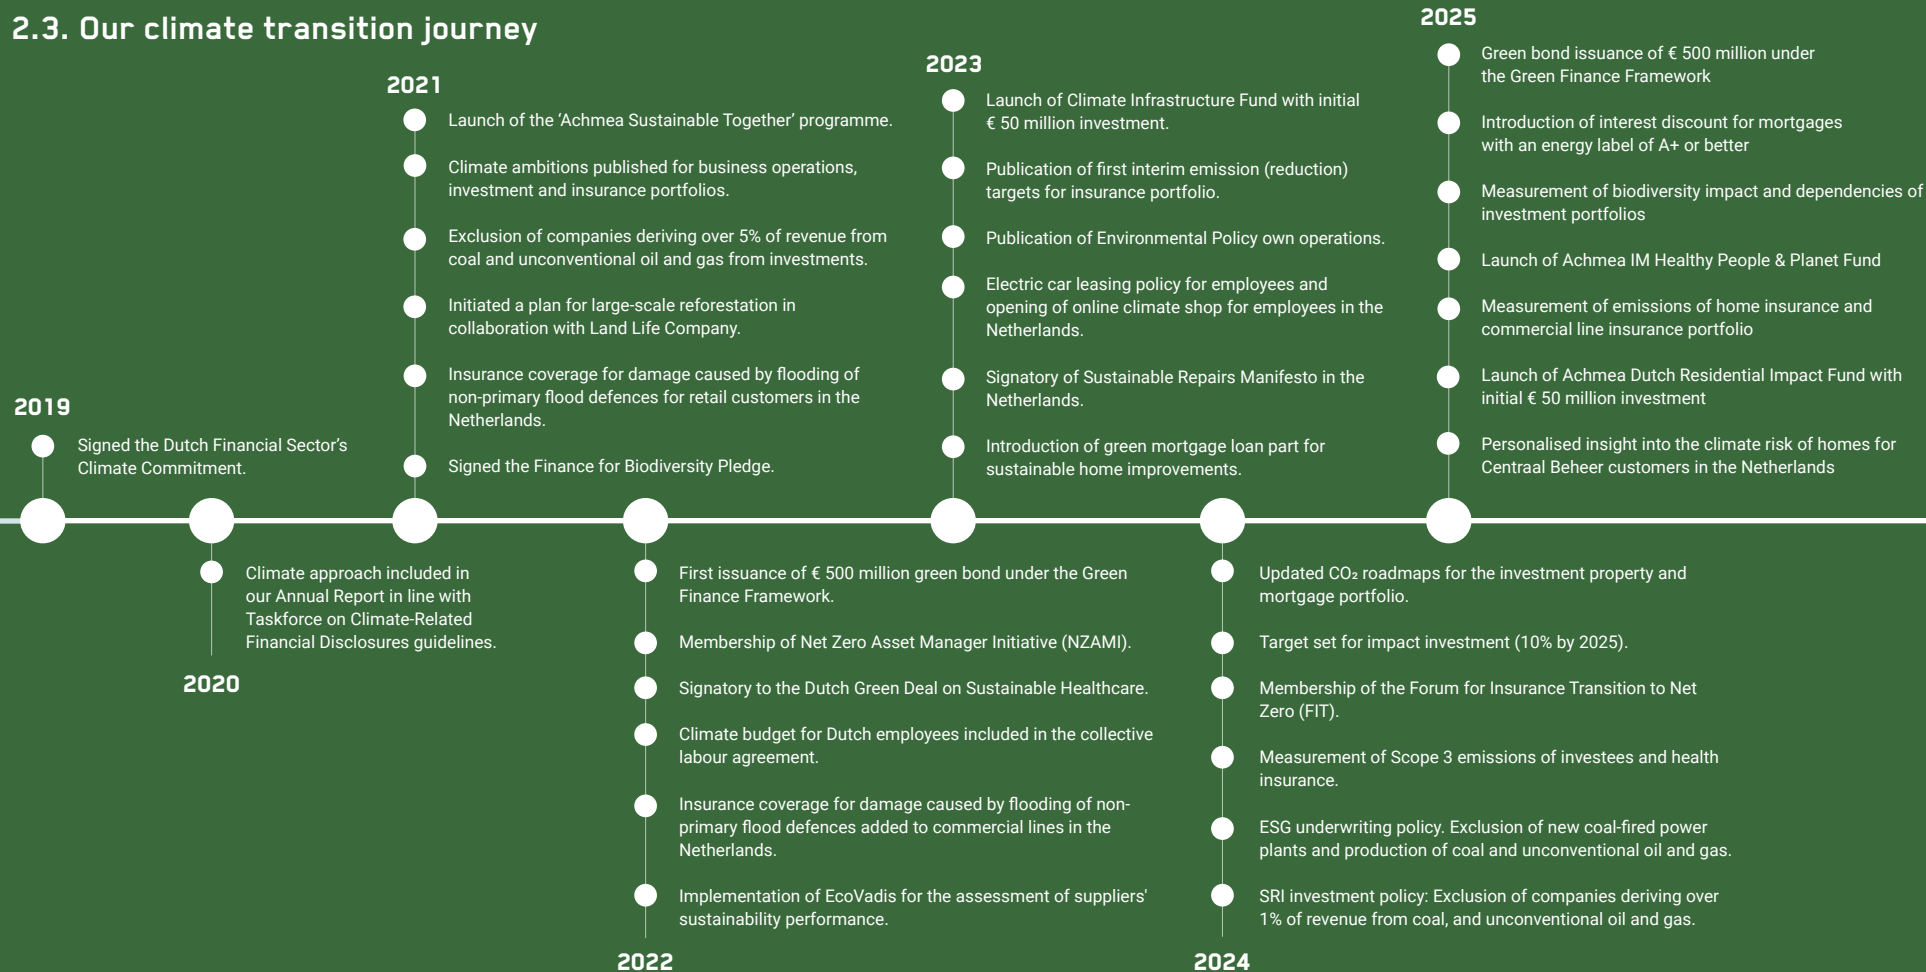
2.3. Our climate transition journey

2019

Signed the Dutch Financial Sector's Climate Commitment.

2020

Climate approach included in our Annual Report in line with Taskforce on Climate-Related Financial Disclosures guidelines.

2021

Launch of the 'Achmea Sustainable Together' programme.

Climate ambitions published for business operations, investment and insurance portfolios.

Exclusion of companies deriving over 5% of revenue from coal and unconventional oil and gas from investments.

Initiated a plan for large-scale reforestation in collaboration with Land Life Company.

Insurance coverage for damage caused by flooding of non-primary flood defences for retail customers in the Netherlands.

Signed the Finance for Biodiversity Pledge.

2022

First issuance of € 500 million green bond under the Green Finance Framework.

Membership of Net Zero Asset Manager Initiative (NZAMI).

Signatory to the Dutch Green Deal on Sustainable Healthcare.

Climate budget for Dutch employees included in the collective labour agreement.

Insurance coverage for damage caused by flooding of non-primary flood defences added to commercial lines in the Netherlands.

Implementation of EcoVadis for the assessment of suppliers' sustainability performance.

2023

Launch of Climate Infrastructure Fund with initial € 50 million investment.

Publication of first interim emission (reduction) targets for insurance portfolio.

Publication of Environmental Policy own operations.

Electric car leasing policy for employees and opening of online climate shop for employees in the Netherlands.

Signatory of Sustainable Repairs Manifesto in the Netherlands.

Introduction of green mortgage loan part for sustainable home improvements.

2024

Updated $CO_2$ roadmaps for the investment property and mortgage portfolio.

Target set for impact investment (10% by 2025).

Membership of the Forum for Insurance Transition to Net Zero (FIT).

Measurement of Scope 3 emissions of investees and health insurance.

ESG underwriting policy. Exclusion of new coal-fired power plants and production of coal and unconventional oil and gas.

SRI investment policy: Exclusion of companies deriving over 1% of revenue from coal, and unconventional oil and gas.

2025

Green bond issuance of € 500 million under the Green Finance Framework

Introduction of interest discount for mortgages with an energy label of A+ or better

Measurement of biodiversity impact and dependencies of investment portfolios

Launch of Achmea IM Healthy People & Planet Fund

Measurement of emissions of home insurance and commercial line insurance portfolio

Launch of Achmea Dutch Residential Impact Fund with initial € 50 million investment

Personalised insight into the climate risk of homes for Centraal Beheer customers in the Netherlands